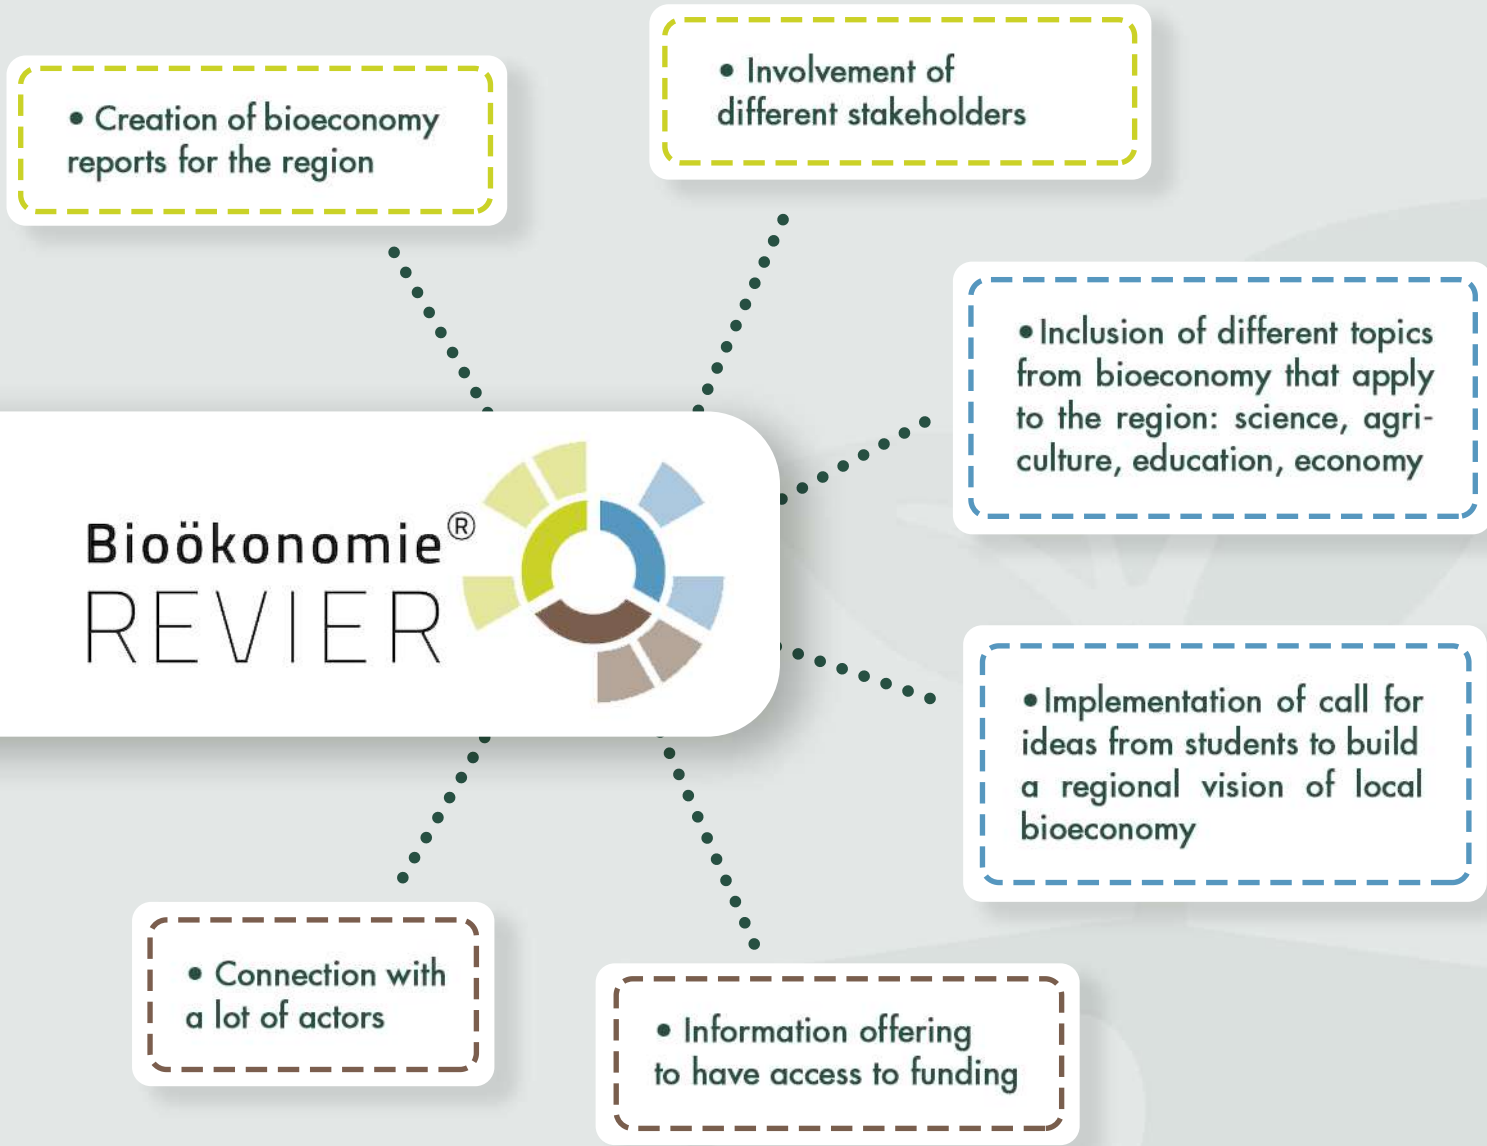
• Creation of bioeconomy reports for the region

• Involvement of different stakeholders

• Inclusion of different topics from bioeconomy that apply to the region: science, agriculture, education, economy

Bioökonomie®
REVIER

• Implementation of call for ideas from students to build a regional vision of local bioeconomy

• Connection with a lot of actors

• Information offering to have access to funding